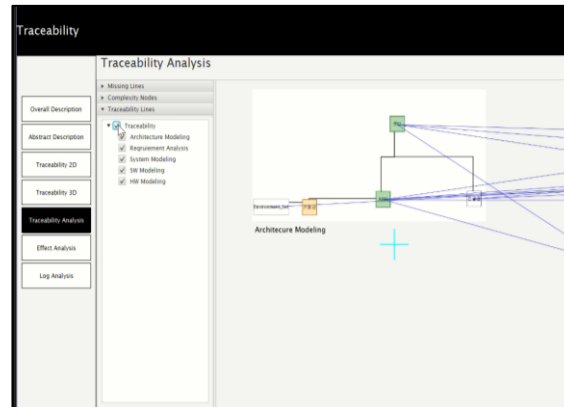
Traceability

Traceability Analysis

Overall Description

Abstract Description

Traceability 2D

Traceability 3D

Traceability Analysis

Effect Analysis

Log Analysis

▸ Missing Lines
▸ Complexity Nodes
▾ Traceability Lines

Traceability
Architecture Modeling
Requriement Analysis
System Modeling
SW Modeling
HW Modeling

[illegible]

Environment_Sel

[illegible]

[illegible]

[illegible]

Architecure Modeling